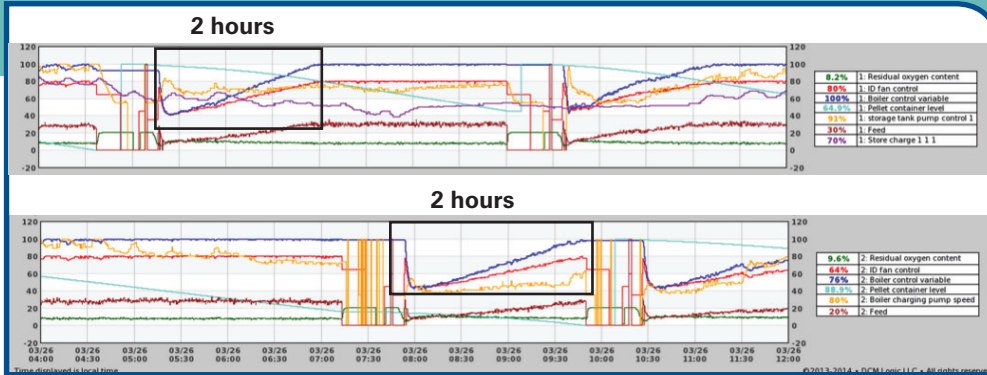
2 hours

120 100 80 60 40 20 0 -20

120 100 80 60 40 20 0 -20

| | |
|---|---|
| 8.2% | 1: Residual oxygen content |
| 80% | 1: ID fan control |
| 100% | 1: Boiler control variable |
| 64.9% | 1: Pellet container level |
| 91% | 1: storage tank pump control 1 |
| 30% | 1: Feed |
| 70% | 1: Store charge 1 1 1 |

2 hours

120 100 80 60 40 20 0 -20

120 100 80 60 40 20 0 -20

| | |
|---|---|
| 9.6% | 2: Residual oxygen content |
| 64% | 2: ID fan control |
| 76% | 2: Boiler control variable |
| 88.9% | 2: Pellet container level |
| 80% | 2: Boiler charging pump speed |
| 20% | 2: Feed |

03/26 04:00 03/26 04:30 03/26 05:00 03/26 05:30 03/26 06:00 03/26 06:30 03/26 07:00 03/26 07:30 03/26 08:00 03/26 08:30 03/26 09:00 03/26 09:30 03/26 10:00 03/26 10:30 03/26 11:00 03/26 11:30 03/26 12:00

Time displayed is local time

©2013-2014 • DCM Logic LLC • All rights reserve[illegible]